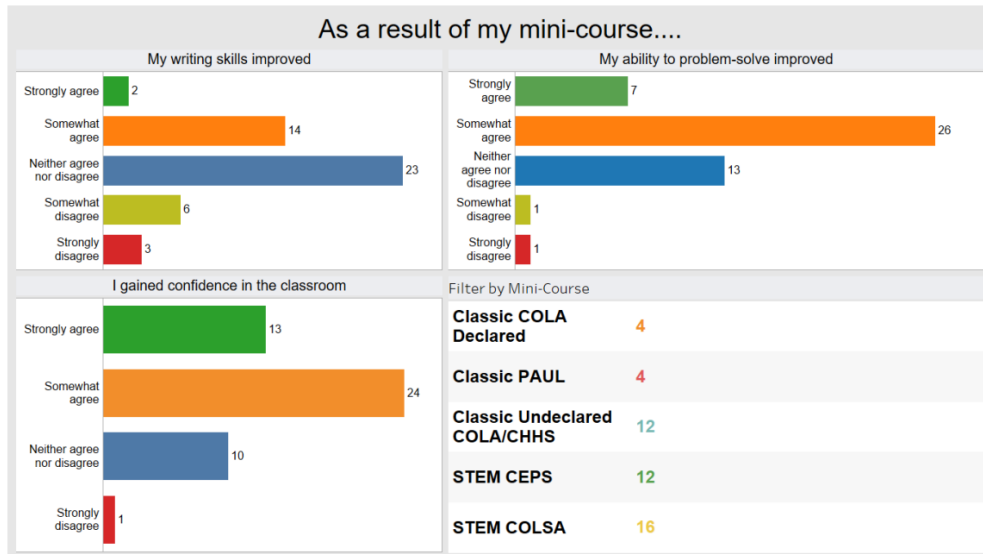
As a result of my mini-course....

My writing skills improved

| | |
|---|---|
| Strongly agree | 2 |
| Somewhat agree | 14 |
| Neither agree nor disagree | 23 |
| Somewhat disagree | 6 |
| Strongly disagree | 3 |

My ability to problem-solve improved

| | |
|---|---|
| Strongly agree | 7 |
| Somewhat agree | 26 |
| Neither agree nor disagree | 13 |
| Somewhat disagree | 1 |
| Strongly disagree | 1 |

I gained confidence in the classroom

| | |
|---|---|
| Strongly agree | 13 |
| Somewhat agree | 24 |
| Neither agree nor disagree | 10 |
| Strongly disagree | 1 |

Filter by Mini-Course

| | |
|---|---|
| Classic COLA Declared | 4 |
| Classic PAUL | 4 |
| Classic Undeclared COLA/CHHS | 12 |
| STEM CEPS | 12 |
| STEM COLSA | 16 |